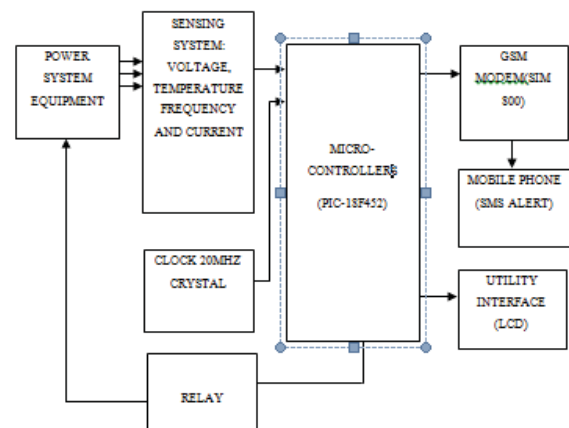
POWER SYSTEM EQUIPMENT

SENSING SYSTEM: VOLTAGE, TEMPERATURE FREQUENCY AND CURRENT

MICRO-CONTROLLER (PIC-18F452)

GSM MODEM(SIM 800)

MOBILE PHONE (SMS ALERT)

CLOCK 20MHZ CRYSTAL

UTILITY INTERFACE (LCD)

RELAY